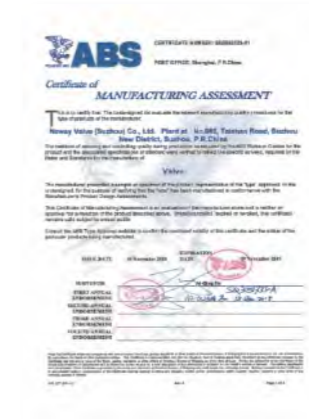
ABS

CERTIFICATE NUMBER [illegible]

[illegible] Shanghai, P.R.China

Certificate of

MANUFACTURING ASSESSMENT

This is to certify that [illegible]

Neway Valve (Suzhou) Co., Ltd. Plant at No.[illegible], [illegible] Road, Suzhou New District, Suzhou, P.R.China

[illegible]

Valves

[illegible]

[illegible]

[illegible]

| ISSUE DATE | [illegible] November 2016 | EXPIRATION DATE | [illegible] November 2021 |
|---|---|---|---|
| PURPOSE | | | |
| FIRST ANNUAL ENDORSEMENT | | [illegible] | |
| SECOND ANNUAL ENDORSEMENT | | | |
| THIRD ANNUAL ENDORSEMENT | | | |
| FOURTH ANNUAL ENDORSEMENT | | | |

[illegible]

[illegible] | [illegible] | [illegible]